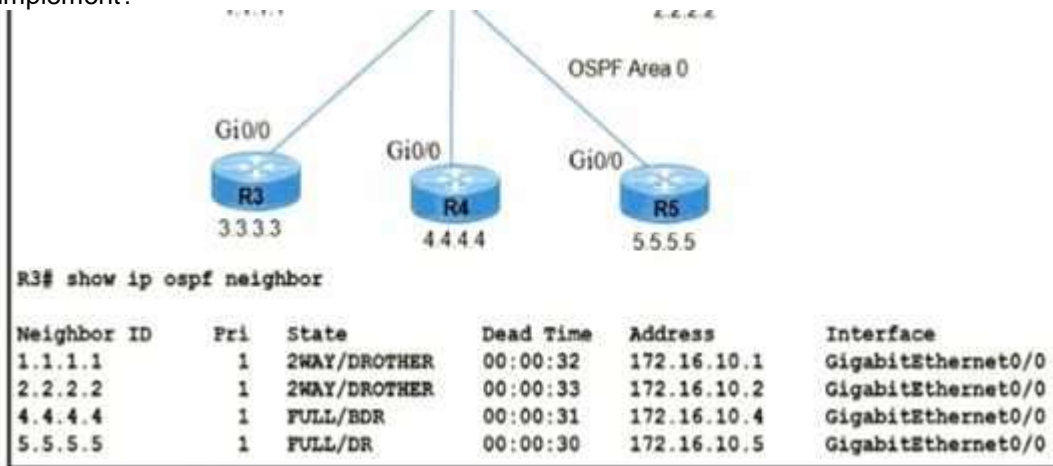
implement?

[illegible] 2.2.2.2

OSPF Area 0

Gi0/0
R3
3.3.3.3

Gi0/0
R4
4.4.4.4

Gi0/0
R5
5.5.5.5

R3# show ip ospf neighbor

| Neighbor ID | Pri | State | Dead Time | Address | Interface |
|---|---|---|---|---|---|
| 1.1.1.1 | 1 | 2WAY/DROTHER | 00:00:32 | 172.16.10.1 | GigabitEthernet0/0 |
| 2.2.2.2 | 1 | 2WAY/DROTHER | 00:00:33 | 172.16.10.2 | GigabitEthernet0/0 |
| 4.4.4.4 | 1 | FULL/BDR | 00:00:31 | 172.16.10.4 | GigabitEthernet0/0 |
| 5.5.5.5 | 1 | FULL/DR | 00:00:30 | 172.16.10.5 | GigabitEthernet0/0 |